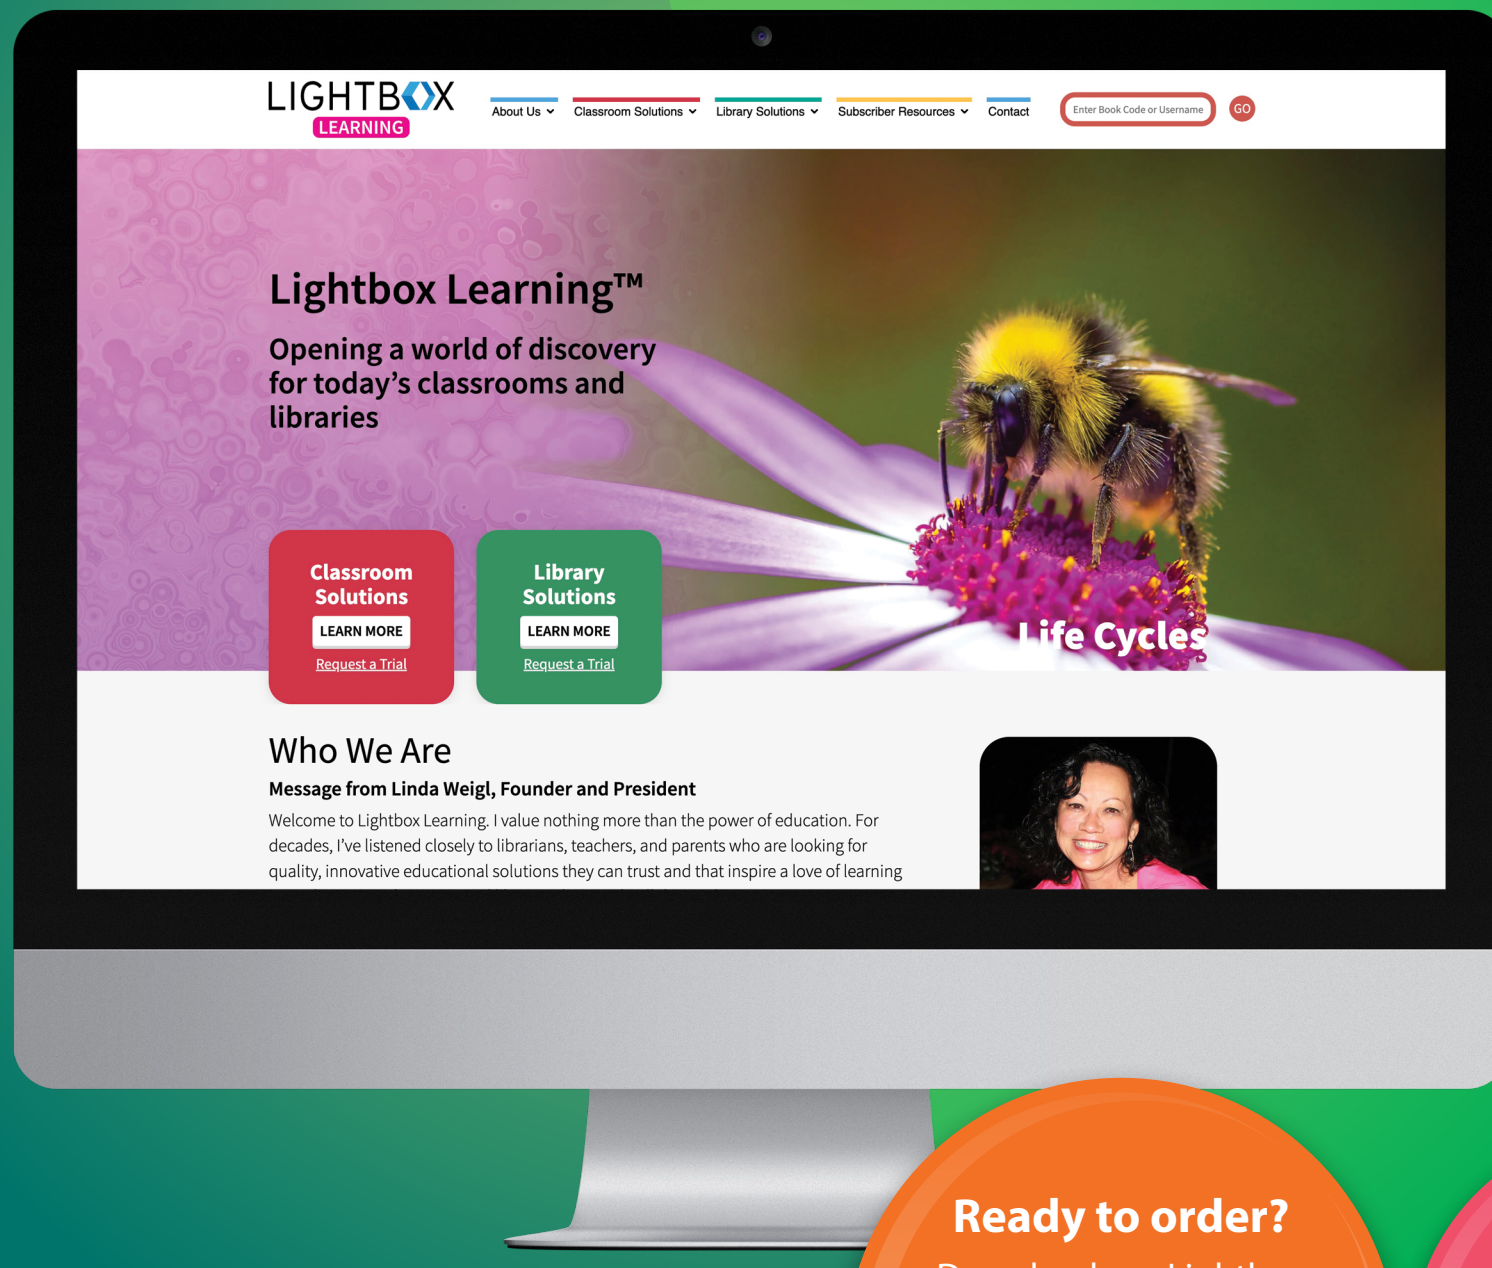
LIGHTBOX LEARNING

About Us Classroom Solutions Library Solutions Subscriber Resources Contact

Enter Book Code or Username GO

Lightbox Learning™

Opening a world of discovery for today's classrooms and libraries

Life Cycles

Classroom Solutions
LEARN MORE
Request a Trial

Library Solutions
LEARN MORE
Request a Trial

Who We Are

Message from Linda Weigl, Founder and President

Welcome to Lightbox Learning. I value nothing more than the power of education. For decades, I've listened closely to librarians, teachers, and parents who are looking for quality, innovative educational solutions they can trust and that inspire a love of learning

Ready to order?

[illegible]